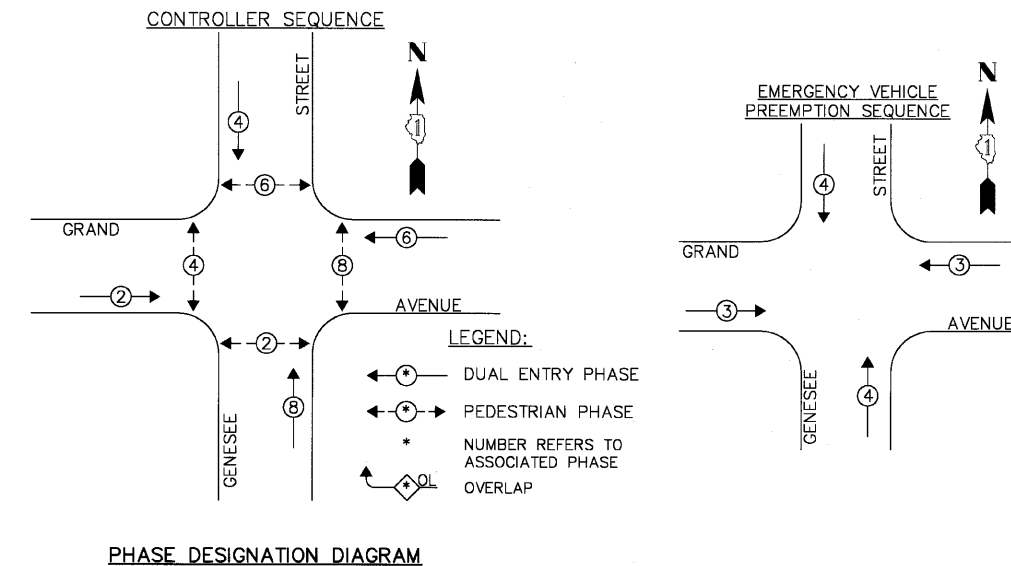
CONTROLLER SEQUENCE

N

1

STREET

4

6

GRAND

4

8

6

2

AVENUE

2

LEGEND:

8

* DUAL ENTRY PHASE

* PEDESTRIAN PHASE

* NUMBER REFERS TO ASSOCIATED PHASE

GENESEE

* OL OVERLAP

EMERGENCY VEHICLE PREEMPTION SEQUENCE

N

1

STREET

4

GRAND

3

3

AVENUE

GENESEE

4

PHASE DESIGNATION DIAGRAM